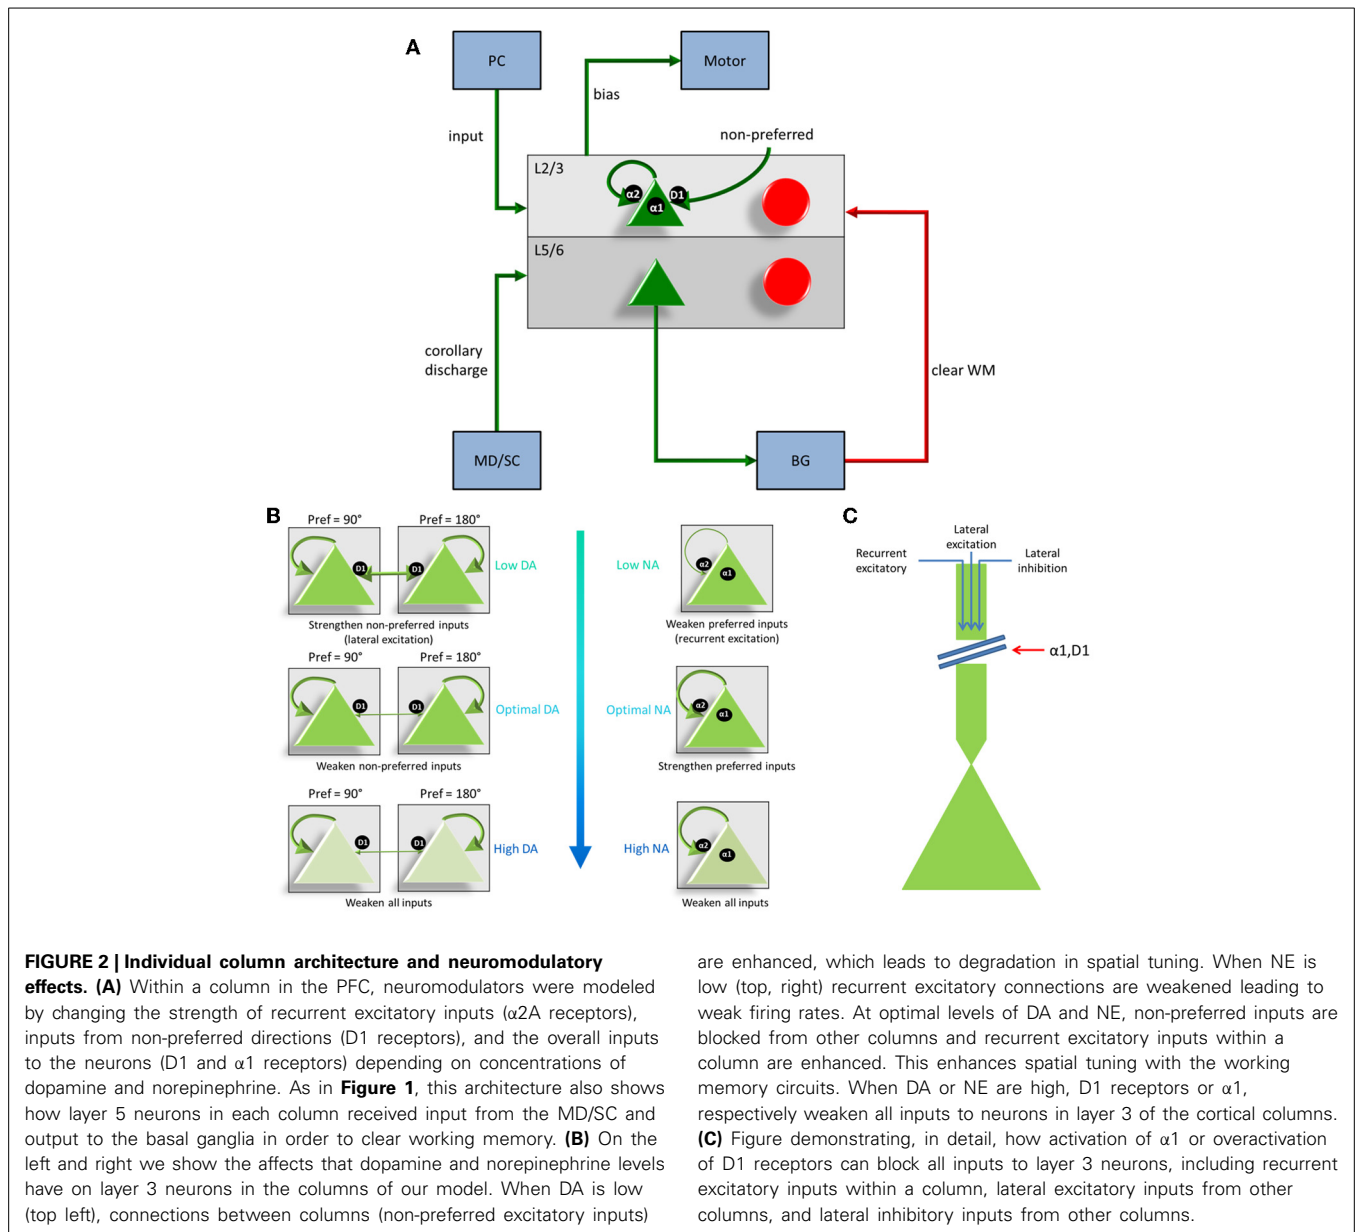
A

PC

Motor

bias

input

non-preferred

L2/3

α2

D1

α1

L5/6

corollary discharge

clear WM

MD/SC

BG

B

Pref = 90°

Pref = 180°

D1

D1

Low DA

Strengthen non-preferred inputs (lateral excitation)

Pref = 90°

Pref = 180°

D1

D1

Optimal DA

Weaken non-preferred inputs

Pref = 90°

Pref = 180°

D1

D1

High DA

Weaken all inputs

Low NA

α2

α1

Weaken preferred inputs (recurrent excitation)

Optimal NA

α2

α1

Strengthen preferred inputs

High NA

α2

α1

Weaken all inputs

C

Recurrent excitatory

Lateral excitation

Lateral inhibition

α1,D1

**FIGURE 2 | Individual column architecture and neuromodulatory effects. (A)** Within a column in the PFC, neuromodulators were modeled by changing the strength of recurrent excitatory inputs (α2A receptors), inputs from non-preferred directions (D1 receptors), and the overall inputs to the neurons (D1 and α1 receptors) depending on concentrations of dopamine and norepinephrine. As in **Figure 1**, this architecture also shows how layer 5 neurons in each column received input from the MD/SC and output to the basal ganglia in order to clear working memory. **(B)** On the left and right we show the affects that dopamine and norepinephrine levels have on layer 3 neurons in the columns of our model. When DA is low (top left), connections between columns (non-preferred excitatory inputs) are enhanced, which leads to degradation in spatial tuning. When NE is low (top, right) recurrent excitatory connections are weakened leading to weak firing rates. At optimal levels of DA and NE, non-preferred inputs are blocked from other columns and recurrent excitatory inputs within a column are enhanced. This enhances spatial tuning with the working memory circuits. When DA or NE are high, D1 receptors or α1, respectively weaken all inputs to neurons in layer 3 of the cortical columns. **(C)** Figure demonstrating, in detail, how activation of α1 or overactivation of D1 receptors can block all inputs to layer 3 neurons, including recurrent excitatory inputs within a column, lateral excitatory inputs from other columns, and lateral inhibitory inputs from other columns.